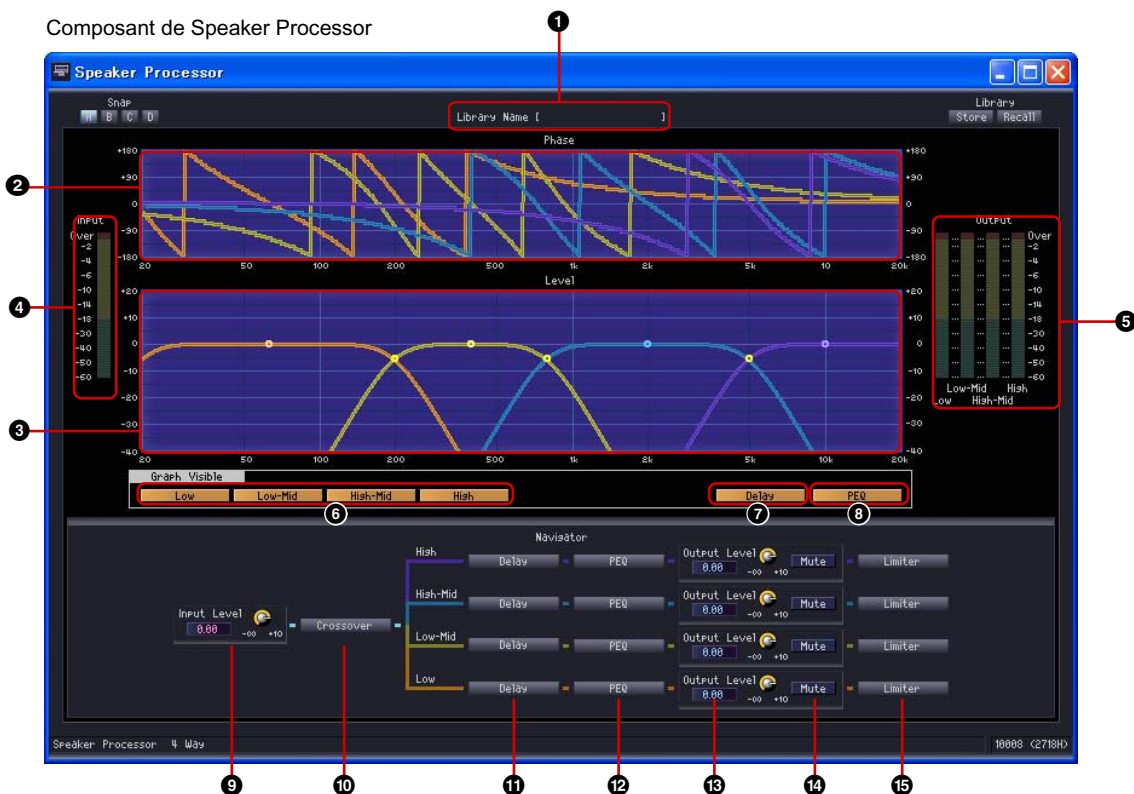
Composant de Speaker Processor

❶

Speaker Processor

Snap
A B C D

Library Name [ ]

Library
Store Recall

Phase

+180
+90
0
-90
-180

20 50 100 200 500 1k 2k 5k 10 20k

❷

Input
Over
-2
-4
-6
-10
-14
-18
-30
-40
-50
-60

❹

Level

+20
+10
0
-10
-20
-30
-40

20 50 100 200 500 1k 2k 5k 10k 20k

❸

Output
Over
-2
-4
-6
-10
-14
-18
-30
-40
-50
-60

Low-Mid High
Low High-Mid

❺

Graph Visible
Low Low-Mid High-Mid High

❻

Delay

❼

PEQ

❽

Navigator

High
High-Mid
Low-Mid
Low

Input Level
0.00
-∞ +10

Crossover

Delay PEQ Output Level 0.00 -∞ +10 Mute Limiter
Delay PEQ Output Level 0.00 -∞ +10 Mute Limiter
Delay PEQ Output Level 0.00 -∞ +10 Mute Limiter
Delay PEQ Output Level 0.00 -∞ +10 Mute Limiter

Speaker Processor 4 Way

10008 (2718H)

❾ ❿ ⓫ ⓬ ⓭ ⓮ ⓯